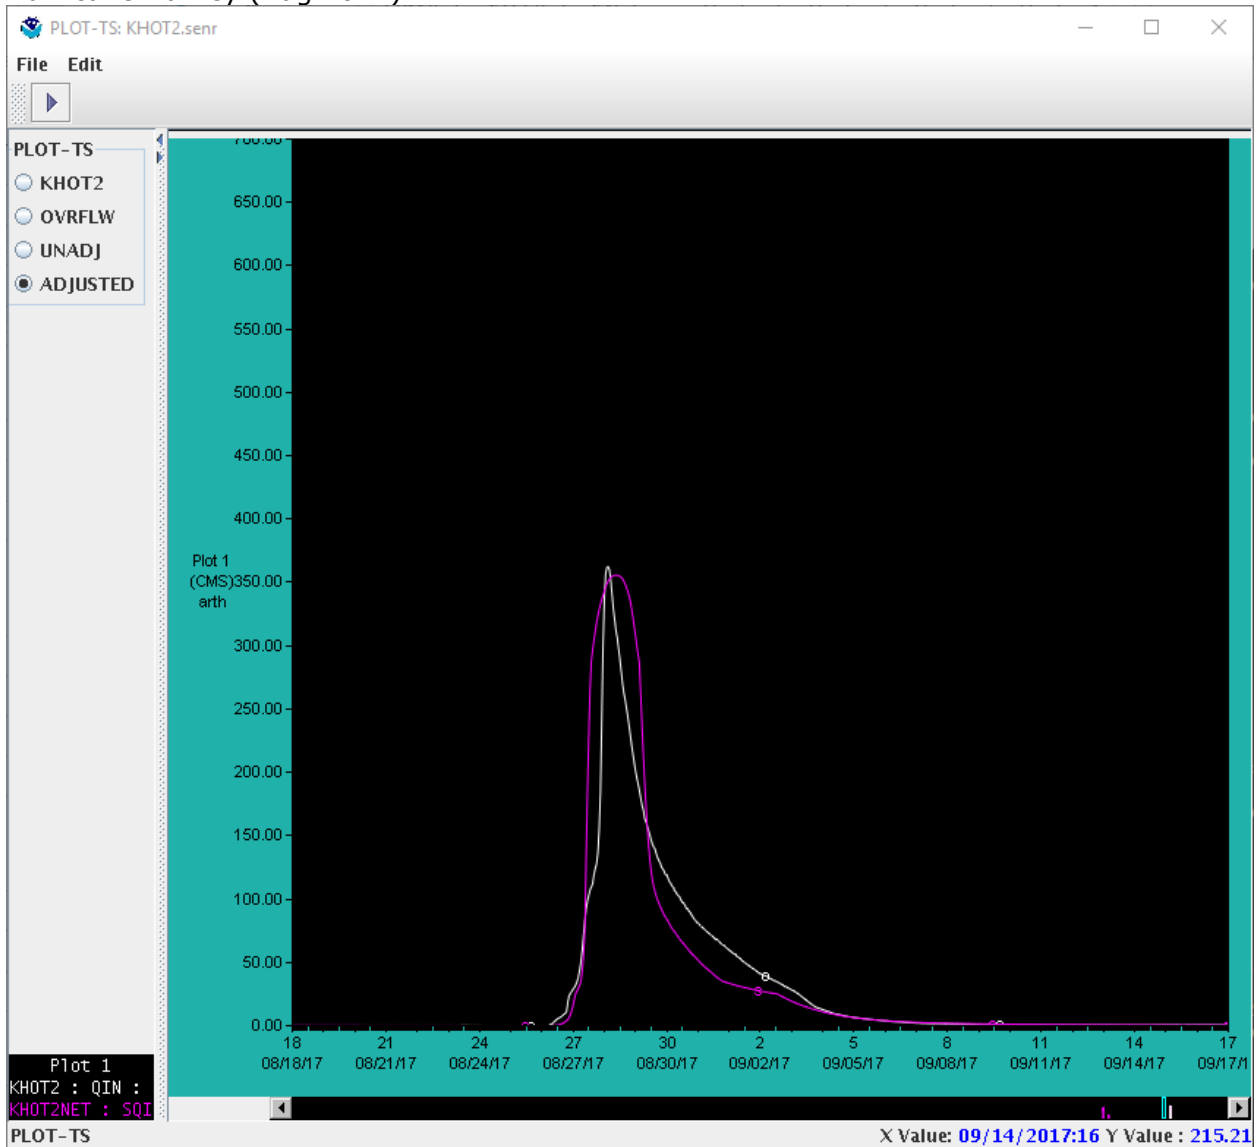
PLOT-TS: KHOT2.senr

File Edit

PLOT-TS
KHOT2
OVRFLW
UNADJ
ADJUSTED

700.00
650.00
600.00
550.00
500.00
450.00
400.00
Plot 1 (CMS) arth
350.00
300.00
250.00
200.00
150.00
100.00
50.00
0.00

| 18 | 21 | 24 | 27 | 30 | 2 | 5 | 8 | 11 | 14 | 17 |
|---|---|---|---|---|---|---|---|---|---|---|
| 08/18/17 | 08/21/17 | 08/24/17 | 08/27/17 | 08/30/17 | 09/02/17 | 09/05/17 | 09/08/17 | 09/11/17 | 09/14/17 | 09/17/1 |

Plot 1
KHOT2 : QIN :
KHOT2NET : SQI

PLOT-TS

X Value: 09/14/2017:16 Y Value : 215.21